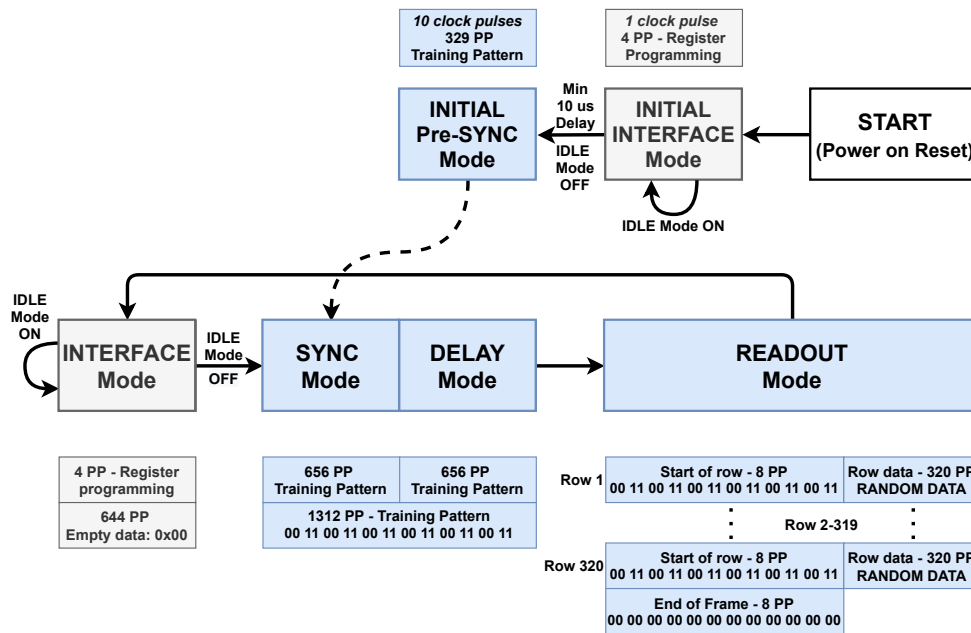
10 clock pulses
329 PP
Training Pattern

1 clock pulse
4 PP - Register
Programming

INITIAL
Pre-SYNC
Mode

Min
10 us
Delay

IDLE
Mode
OFF

INITIAL
INTERFACE
Mode

IDLE Mode ON

START
(Power on Reset)

IDLE
Mode
ON

INTERFACE
Mode

IDLE
Mode
OFF

SYNC
Mode

DELAY
Mode

READOUT
Mode

4 PP - Register
programming

644 PP
Empty data: 0x00

656 PP
Training Pattern

656 PP
Training Pattern

1312 PP - Training Pattern
00 11 00 11 00 11 00 11 00 11 00 11

Row 1

Start of row - 8 PP
00 11 00 11 00 11 00 11 00 11 00 11

Row data - 320 PP
RANDOM DATA

Row 2-319

Row 320

Start of row - 8 PP
00 11 00 11 00 11 00 11 00 11 00 11

Row data - 320 PP
RANDOM DATA

End of Frame - 8 PP
00 00 00 00 00 00 00 00 00 00 00 00